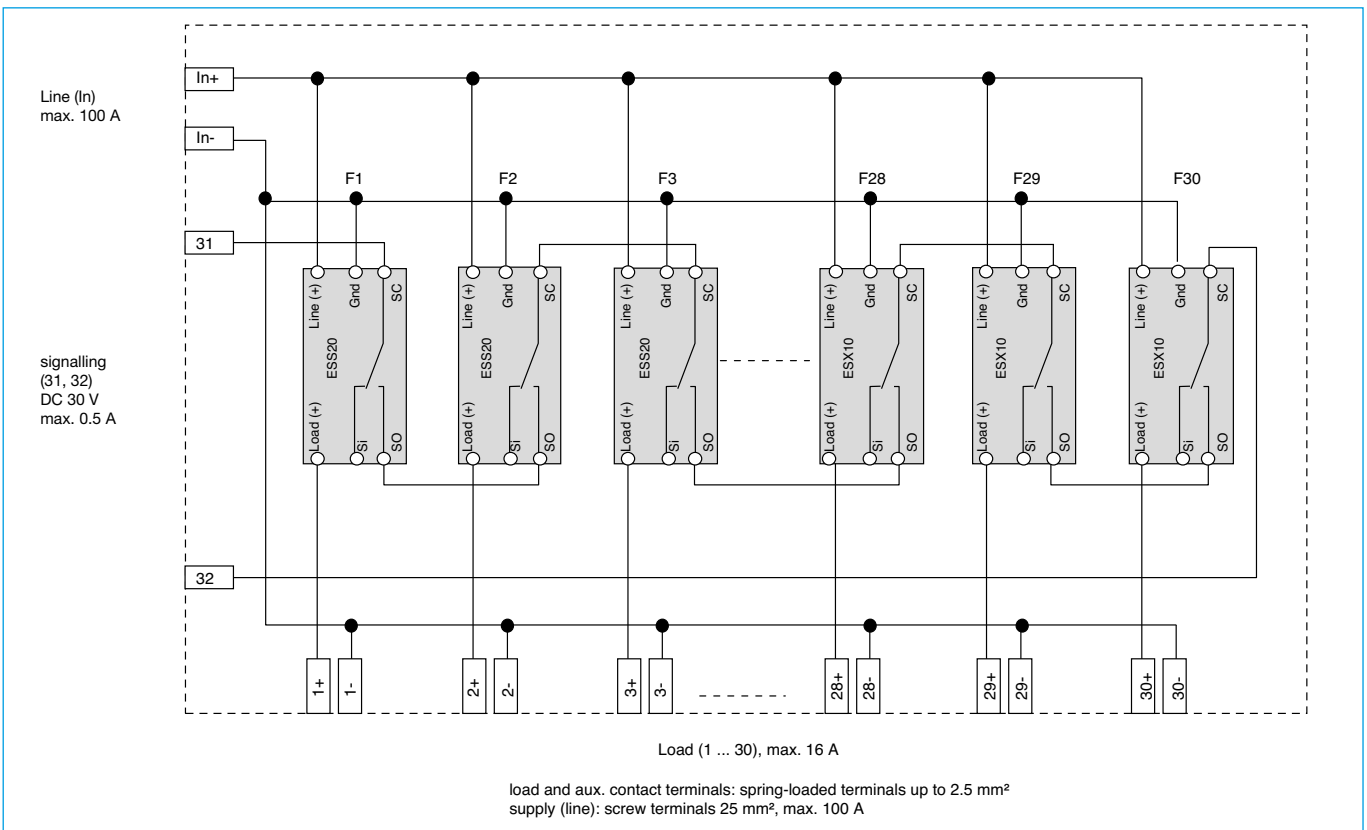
Line (In)
max. 100 A

In+

In-

F1 F2 F3 F28 F29 F30

31

Line (+) Gnd SC ESS20 Load (+) Si SO

Line (+) Gnd SC ESS20 Load (+) Si SO

Line (+) Gnd SC ESS20 Load (+) Si SO

Line (+) Gnd SC ESX10 Load (+) Si SO

Line (+) Gnd SC ESX10 Load (+) Si SO

Line (+) Gnd SC ESX10 Load (+) Si SO

signalling
(31, 32)
DC 30 V
max. 0.5 A

32

1+ 1- 2+ 2- 3+ 3- 28+ 28- 29+ 29- 30+ 30-

Load (1 ... 30), max. 16 A

load and aux. contact terminals: spring-loaded terminals up to 2.5 mm²
supply (line): screw terminals 25 mm², max. 100 A